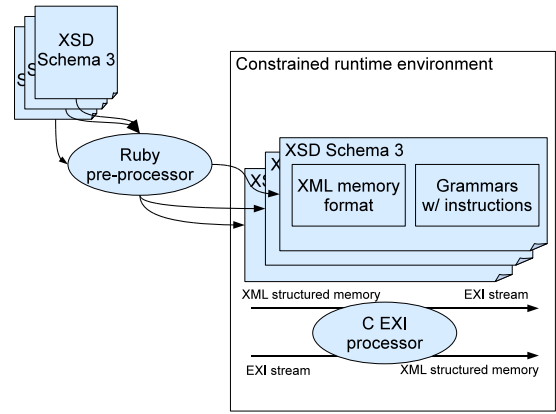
XSD Schema 3

S

S

Ruby pre-processor

Constrained runtime environment

XS

XSD Schema 3

XML memory format

Grammars w/ instructions

XML structured memory

EXI stream

C EXI processor

EXI stream

XML structured memory